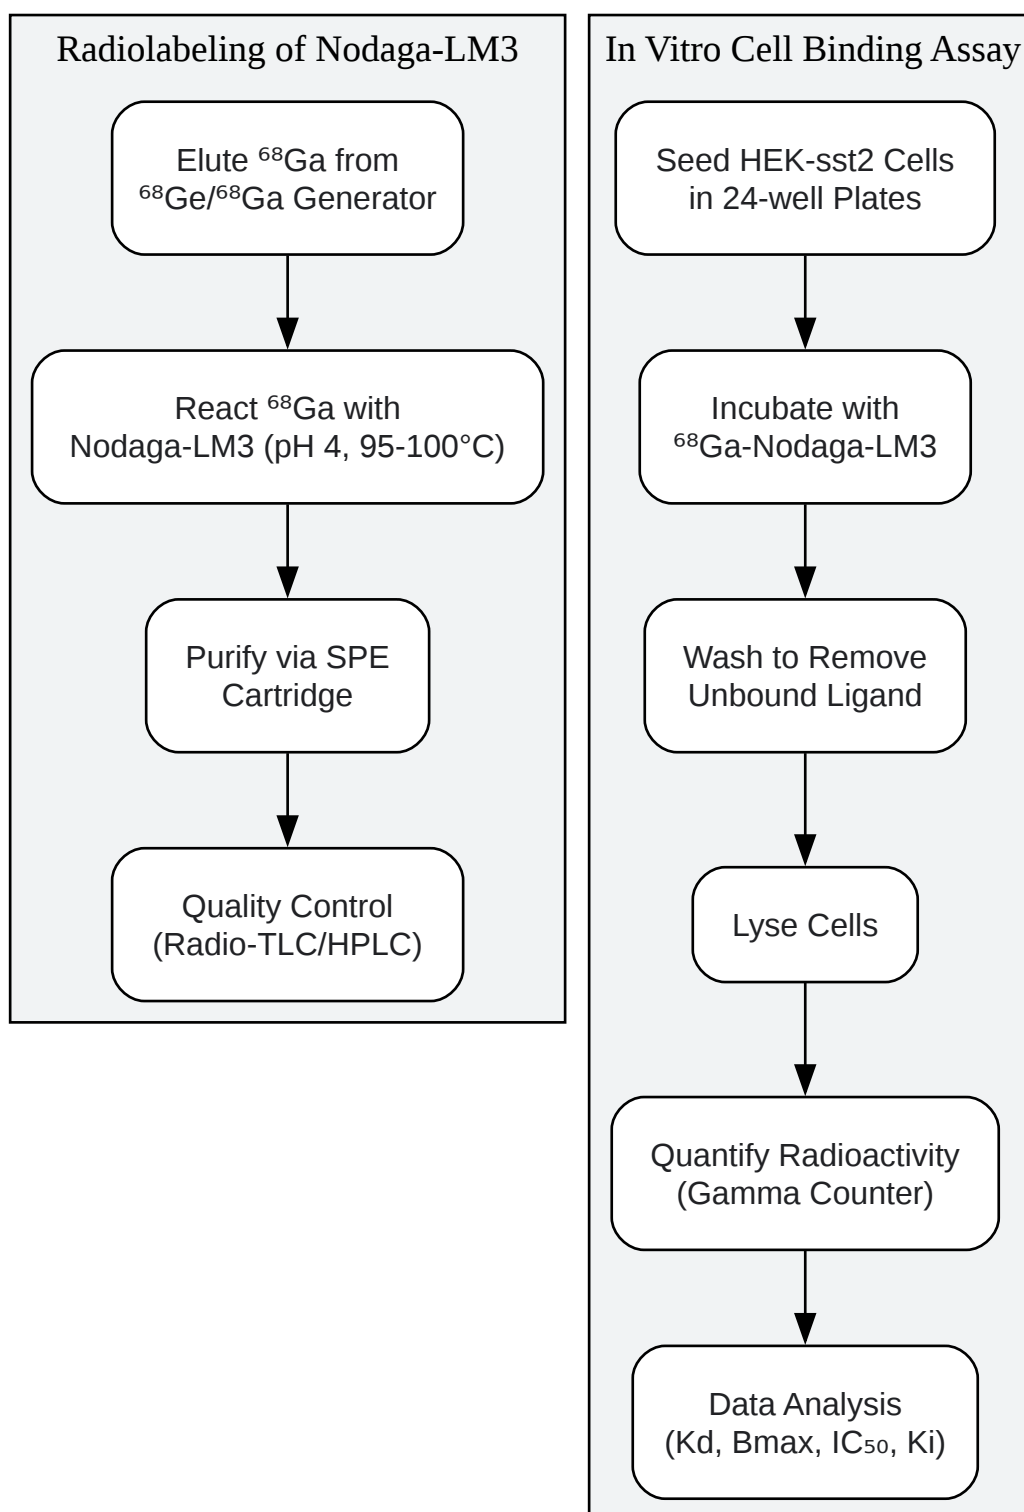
Radiolabeling of Nodaga-LM3

Elute $^{68}$Ga from $^{68}$Ge/$^{68}$Ga Generator

React $^{68}$Ga with Nodaga-LM3 (pH 4, 95-100°C)

Purify via SPE Cartridge

Quality Control (Radio-TLC/HPLC)

In Vitro Cell Binding Assay

Seed HEK-sst2 Cells in 24-well Plates

Incubate with $^{68}$Ga-Nodaga-LM3

Wash to Remove Unbound Ligand

Lyse Cells

Quantify Radioactivity (Gamma Counter)

Data Analysis (Kd, Bmax, $IC_{50}$, Ki)